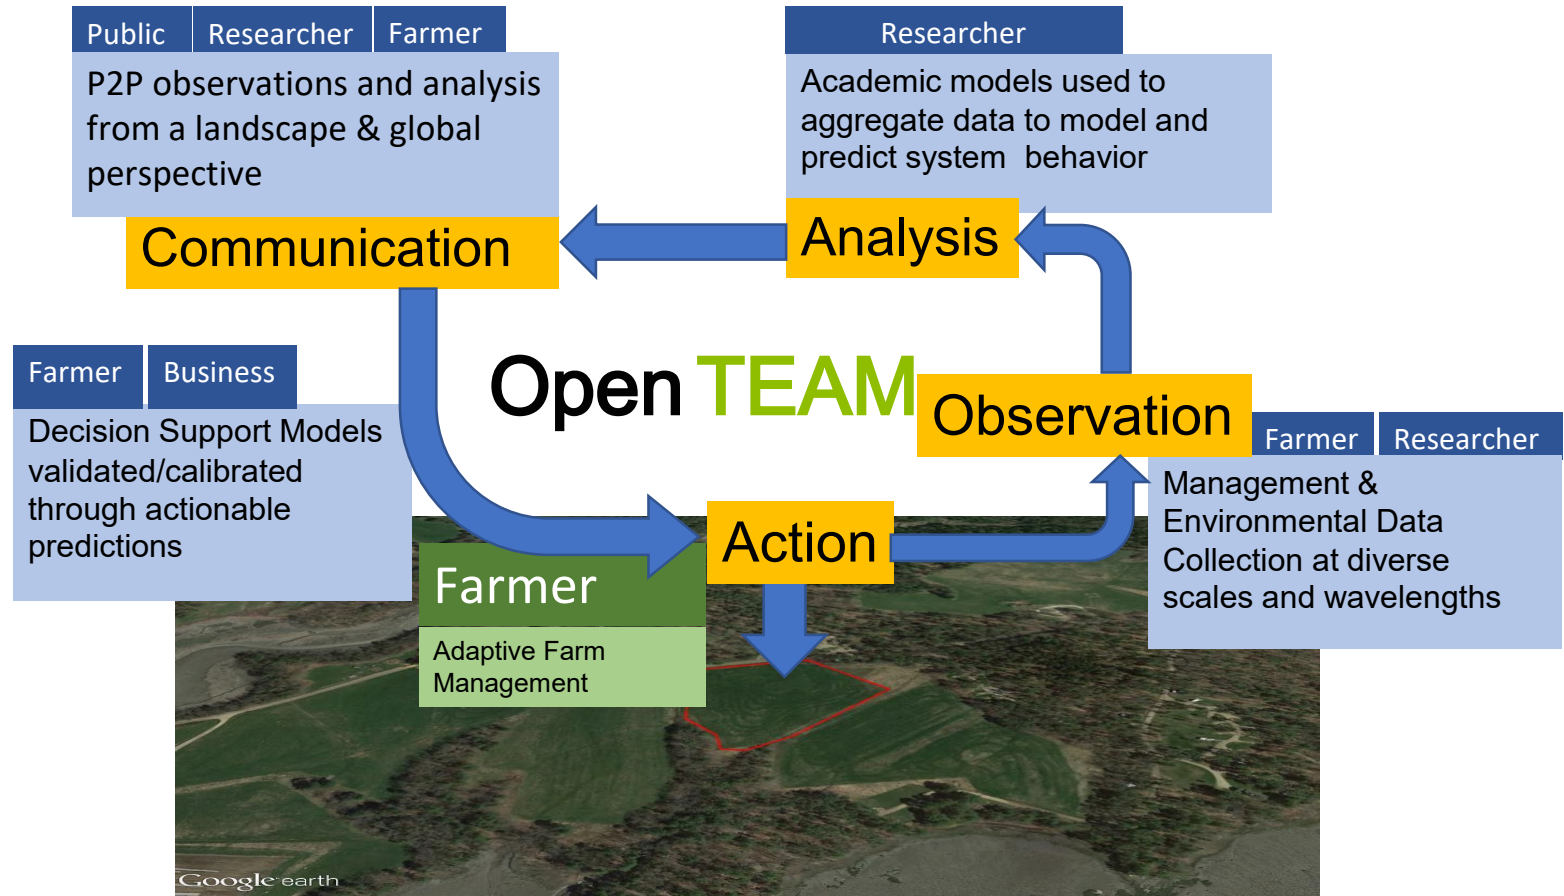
Public | Researcher | Farmer

P2P observations and analysis from a landscape & global perspective

Communication

Researcher

Academic models used to aggregate data to model and predict system behavior

Analysis

Open TEAM

Farmer | Business

Decision Support Models validated/calibrated through actionable predictions

Observation

Farmer | Researcher

Management & Environmental Data Collection at diverse scales and wavelengths

Action

Farmer

Adaptive Farm Management

Google earth